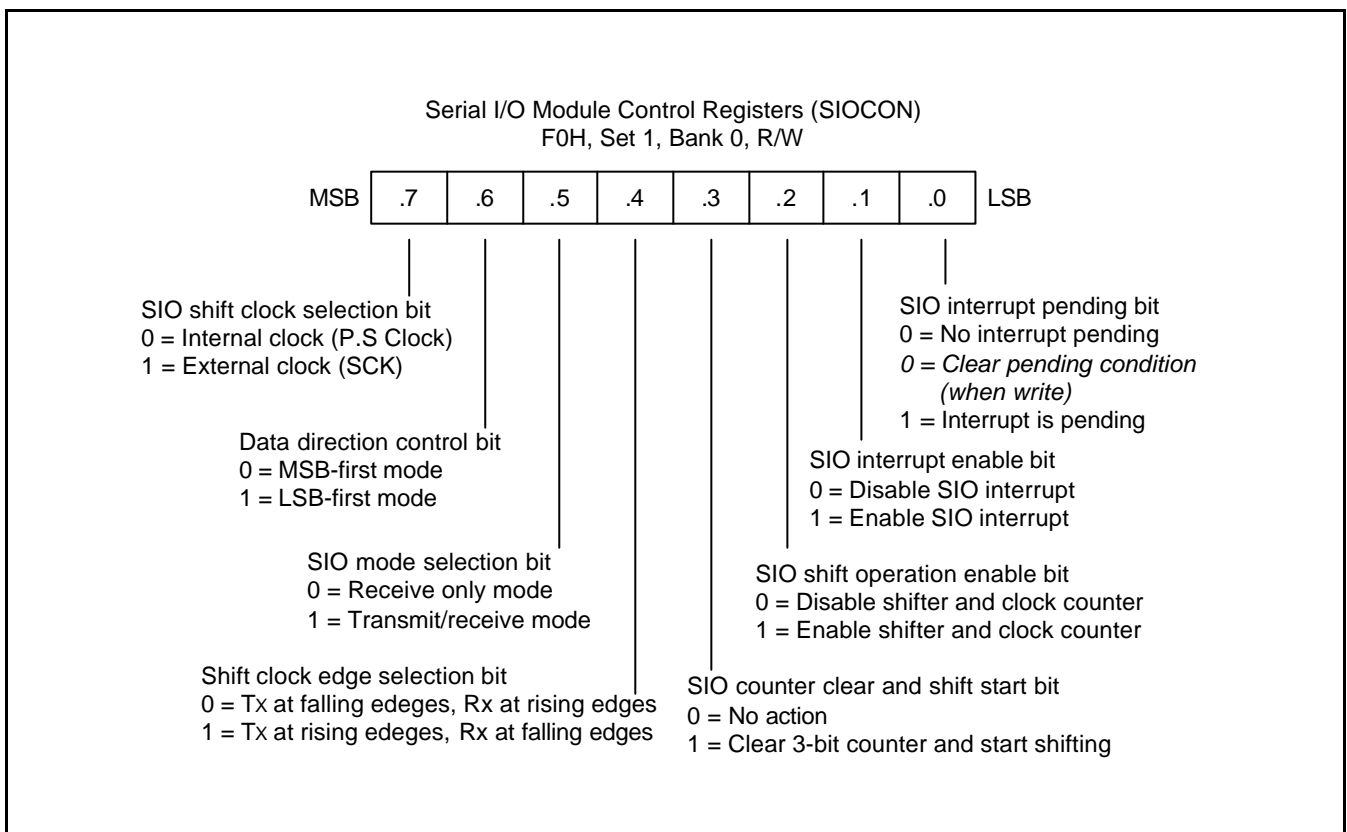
Serial I/O Module Control Registers (SIOCON)
F0H, Set 1, Bank 0, R/W

| MSB | .7 | .6 | .5 | .4 | .3 | .2 | .1 | .0 | LSB |
|---|---|---|---|---|---|---|---|---|---|

SIO shift clock selection bit
0 = Internal clock (P.S Clock)
1 = External clock (SCK)

Data direction control bit
0 = MSB-first mode
1 = LSB-first mode

SIO mode selection bit
0 = Receive only mode
1 = Transmit/receive mode

Shift clock edge selection bit
0 = Tx at falling edeges, Rx at rising edges
1 = Tx at rising edeges, Rx at falling edges

SIO interrupt pending bit
0 = No interrupt pending
0 = Clear pending condition (when write)
1 = Interrupt is pending

SIO interrupt enable bit
0 = Disable SIO interrupt
1 = Enable SIO interrupt

SIO shift operation enable bit
0 = Disable shifter and clock counter
1 = Enable shifter and clock counter

SIO counter clear and shift start bit
0 = No action
1 = Clear 3-bit counter and start shifting